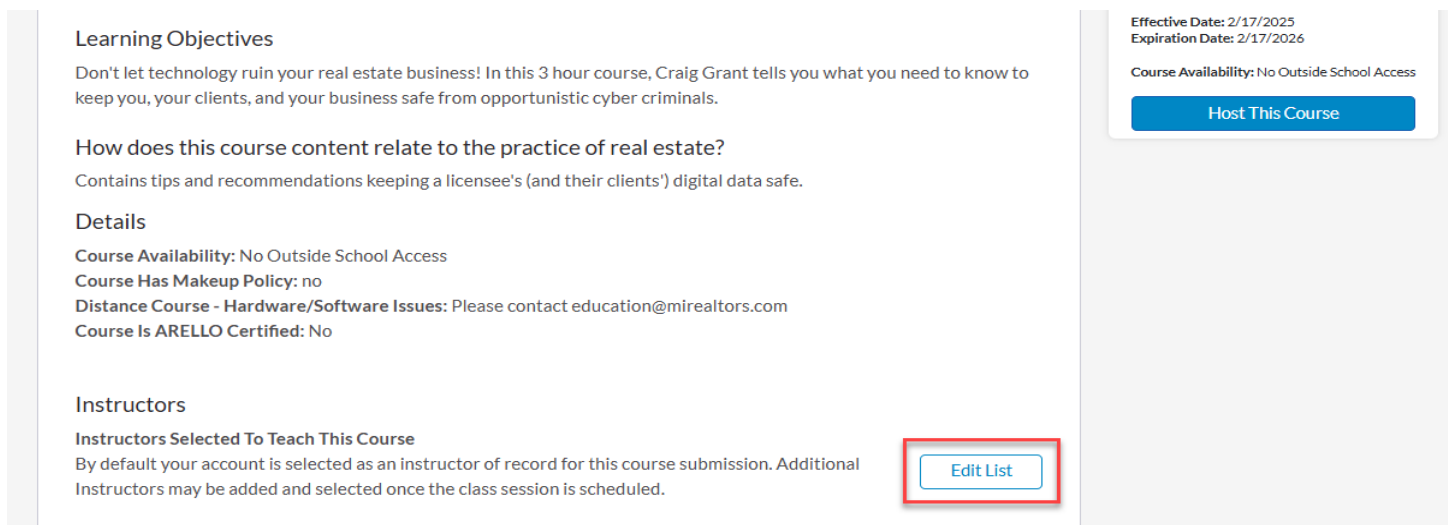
Learning Objectives

Don't let technology ruin your real estate business! In this 3 hour course, Craig Grant tells you what you need to know to keep you, your clients, and your business safe from opportunistic cyber criminals.

How does this course content relate to the practice of real estate?

Contains tips and recommendations keeping a licensee's (and their clients') digital data safe.

Details

**Course Availability:** No Outside School Access
**Course Has Makeup Policy:** no
**Distance Course - Hardware/Software Issues:** Please contact education@mirealtors.com
**Course Is ARELLO Certified:** No

Instructors

**Instructors Selected To Teach This Course**
By default your account is selected as an instructor of record for this course submission. Additional Instructors may be added and selected once the class session is scheduled.

Edit List

**Effective Date:** 2/17/2025
**Expiration Date:** 2/17/2026

**Course Availability:** No Outside School Access

Host This Course